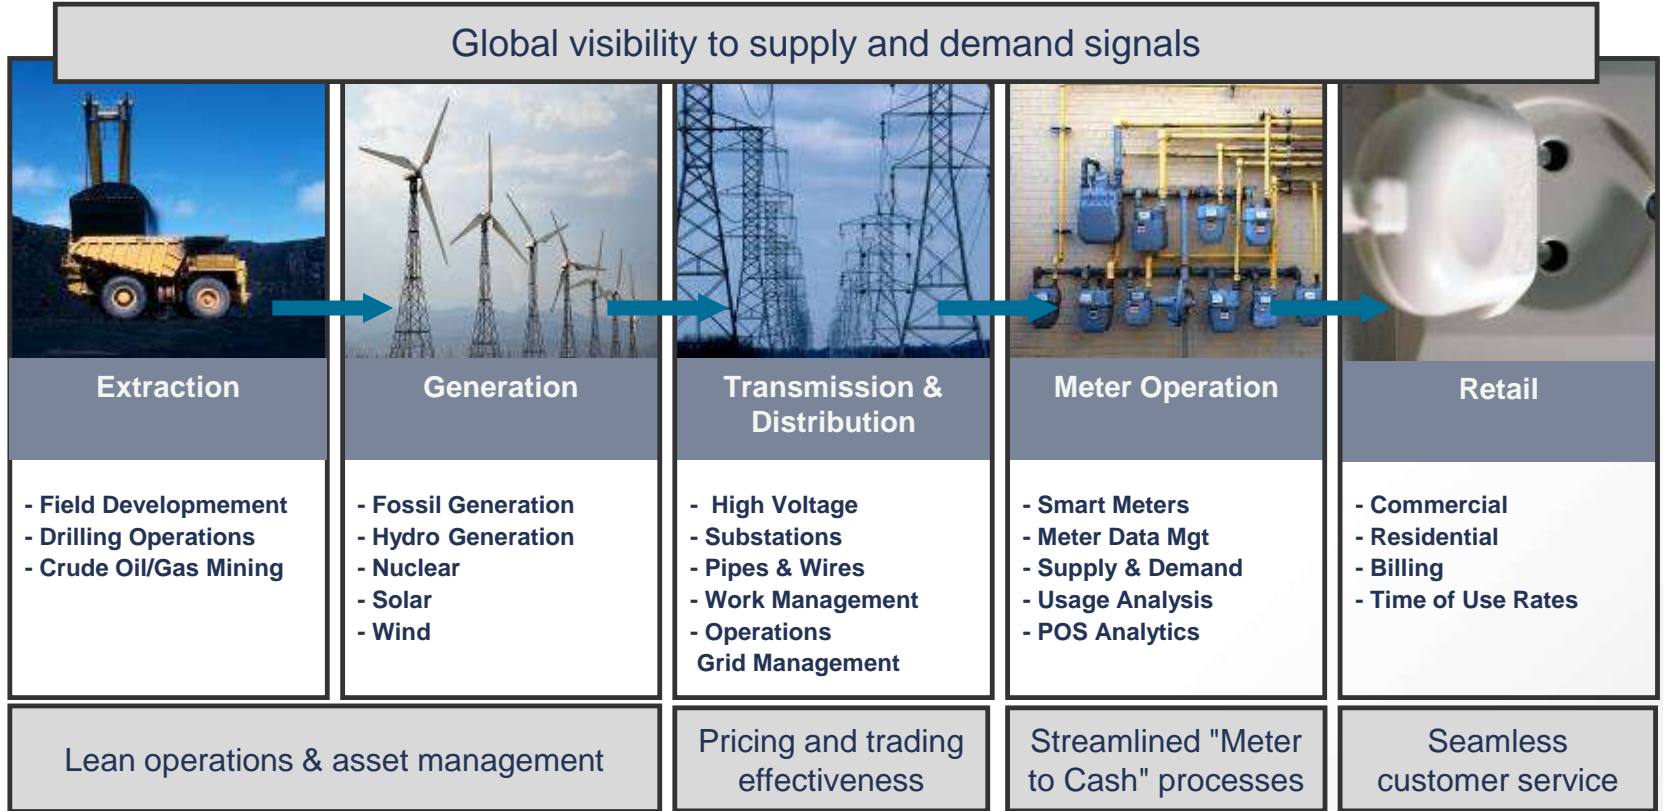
Global visibility to supply and demand signals

Extraction

- Field Developmement
- Drilling Operations
- Crude Oil/Gas Mining

Generation

- Fossil Generation
- Hydro Generation
- Nuclear
- Solar
- Wind

Transmission & Distribution

- High Voltage
- Substations
- Pipes & Wires
- Work Management
- Operations Grid Management

Meter Operation

- Smart Meters
- Meter Data Mgt
- Supply & Demand
- Usage Analysis
- POS Analytics

Retail

- Commercial
- Residential
- Billing
- Time of Use Rates

Lean operations & asset management

Pricing and trading effectiveness

Streamlined "Meter to Cash" processes

Seamless customer service